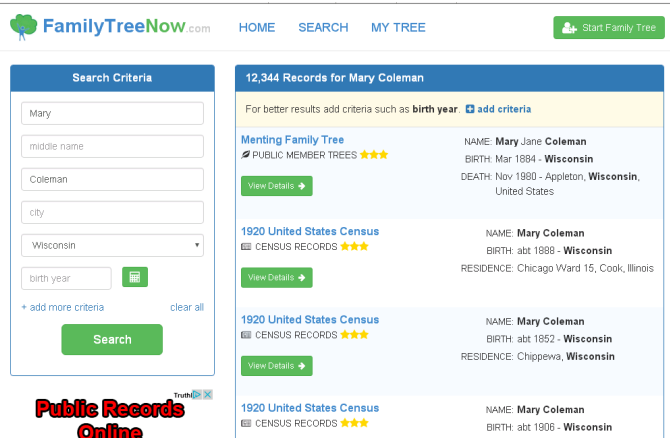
FamilyTreeNow.com HOME SEARCH MY TREE Start Family Tree

Search Criteria

Mary

middle name

Coleman

city

Wisconsin

birth year

+ add more criteria clear all

Search

Truth

Public Records Online

12,344 Records for Mary Coleman

For better results add criteria such as birth year. add criteria

Menting Family Tree
PUBLIC MEMBER TREES
View Details

NAME: Mary Jane Coleman
BIRTH: Mar 1884 - Wisconsin
DEATH: Nov 1980 - Appleton, Wisconsin, United States

1920 United States Census
CENSUS RECORDS
View Details

NAME: Mary Coleman
BIRTH: abt 1888 - Wisconsin
RESIDENCE: Chicago Ward 15, Cook, Illinois

1920 United States Census
CENSUS RECORDS
View Details

NAME: Mary Coleman
BIRTH: abt 1852 - Wisconsin
RESIDENCE: Chippewa, Wisconsin

1920 United States Census
CENSUS RECORDS

NAME: Mary Coleman
BIRTH: abt 1906 - Wisconsin